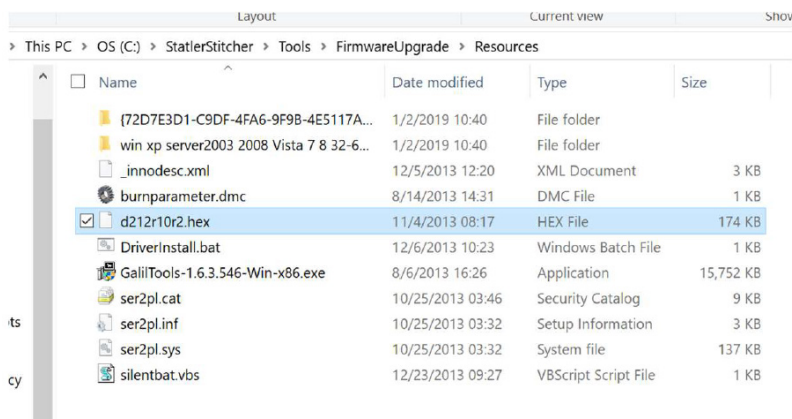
Layout Current view Show

> This PC > OS (C:) > StatlerStitcher > Tools > FirmwareUpgrade > Resources

| Name | Date modified | Type | Size |
|---|---|---|---|
| {72D7E3D1-C9DF-4FA6-9F9B-4E5117A... | 1/2/2019 10:40 | File folder | |
| win xp server2003 2008 Vista 7 8 32-6... | 1/2/2019 10:40 | File folder | |
| _innodesc.xml | 12/5/2013 12:20 | XML Document | 3 KB |
| burnparameter.dmc | 8/14/2013 14:31 | DMC File | 1 KB |
| d212r10r2.hex | 11/4/2013 08:17 | HEX File | 174 KB |
| DriverInstall.bat | 12/6/2013 10:23 | Windows Batch File | 1 KB |
| GalilTools-1.6.3.546-Win-x86.exe | 8/6/2013 16:26 | Application | 15,752 KB |
| ser2pl.cat | 10/25/2013 03:46 | Security Catalog | 9 KB |
| ser2pl.inf | 10/25/2013 03:32 | Setup Information | 3 KB |
| ser2pl.sys | 10/25/2013 03:32 | System file | 137 KB |
| silentbat.vbs | 12/23/2013 09:27 | VBScript Script File | 1 KB |

ts

cy